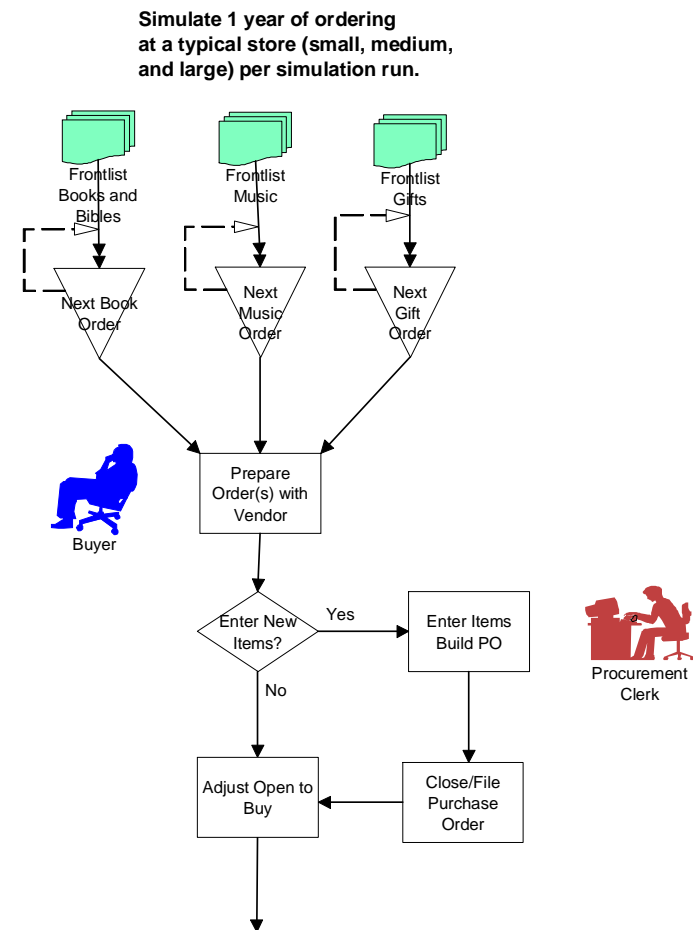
Simulate 1 year of ordering at a typical store (small, medium, and large) per simulation run.

Frontlist Books and Bibles

Frontlist Music

Frontlist Gifts

Next Book Order

Next Music Order

Next Gift Order

Prepare Order(s) with Vendor

Buyer

Enter New Items?

Yes

Enter Items Build PO

Procurement Clerk

No

Adjust Open to Buy

Close/File Purchase Order